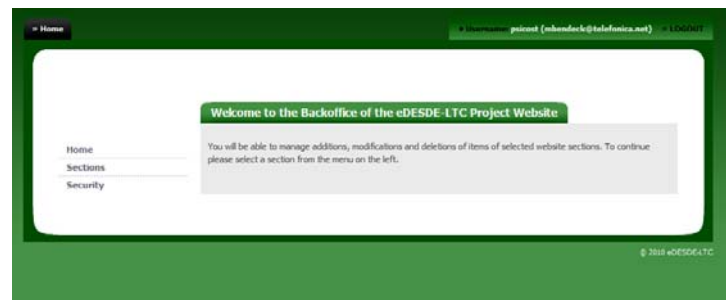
» Home

» Username: psicost (mbendeck@telefonica.net) » LOGOUT

Home
Sections
Security

Welcome to the Backoffice of the eDESDE-LTC Project Website

You will be able to manage additions, modifications and deletions of items of selected website sections. To continue please select a section from the menu on the left.

© 2010 eDESDE-LTC